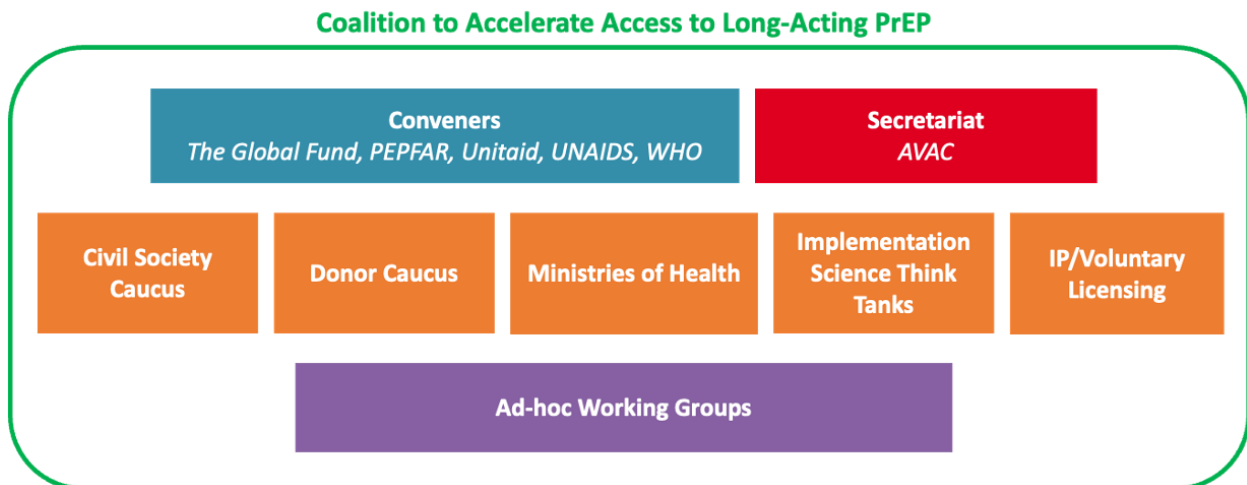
Coalition to Accelerate Access to Long-Acting PrEP

Conveners
The Global Fund, PEPFAR, Unitaid, UNAIDS, WHO

Secretariat
AVAC

Civil Society Caucus

Donor Caucus

Ministries of Health

Implementation Science Think Tanks

IP/Voluntary Licensing

Ad-hoc Working Groups